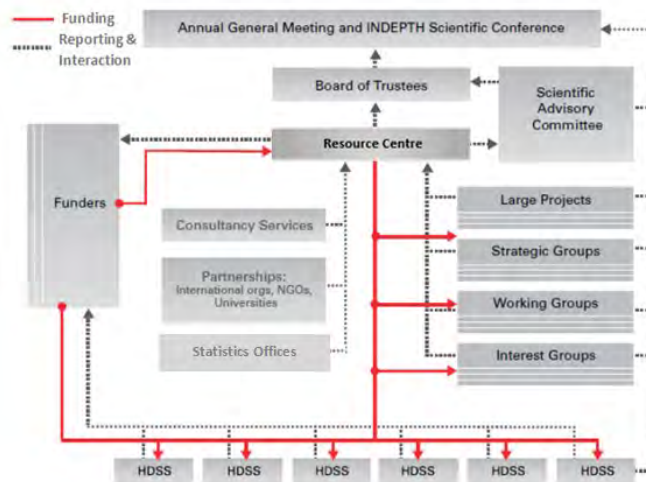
Funding
Reporting & Interaction

Annual General Meeting and INDEPTH Scientific Conference

Board of Trustees

Scientific Advisory Committee

Resource Centre

Funders

Consultancy Services

Partnerships: International orgs, NGOs, Universities

Statistics Offices

Large Projects

Strategic Groups

Working Groups

Interest Groups

HDSS

HDSS

HDSS

HDSS

HDSS

HDSS